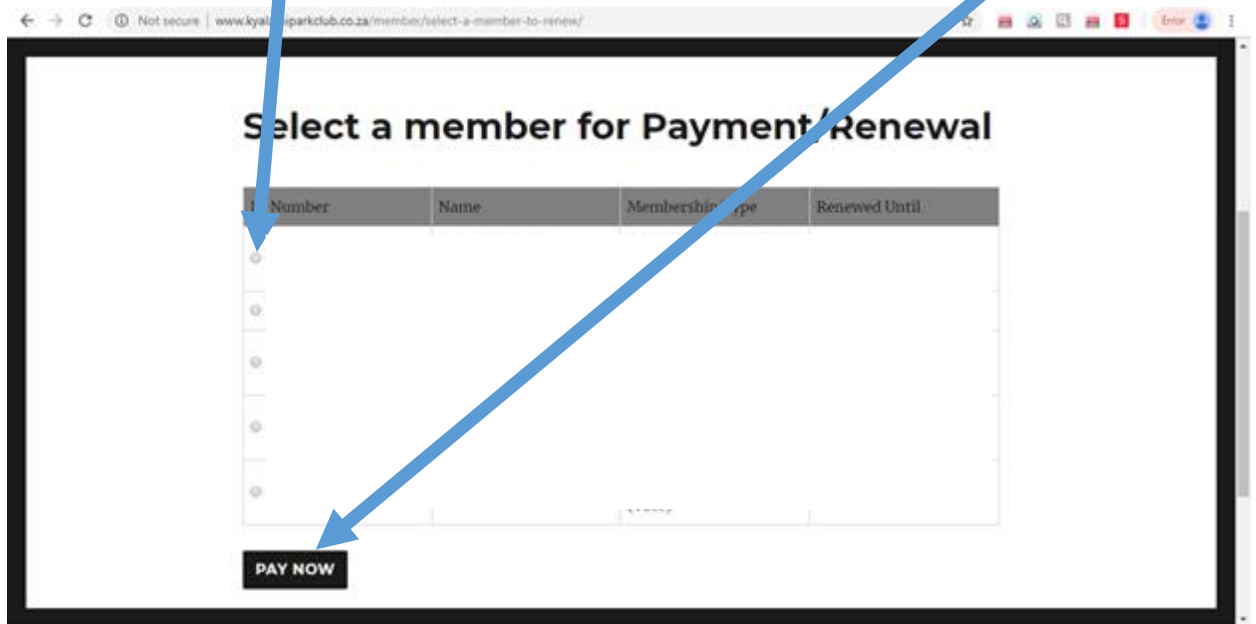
Not secure | www.kyal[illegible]parkclub.co.za/member/select-a-member-to-renew/

Error

Select a member for Payment/Renewal

| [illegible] Number | Name | Membership Type | Renewed Until |
|---|---|---|---|
| | | | |
| | | | |
| | | | |
| | | | |
| | | | |

PAY NOW